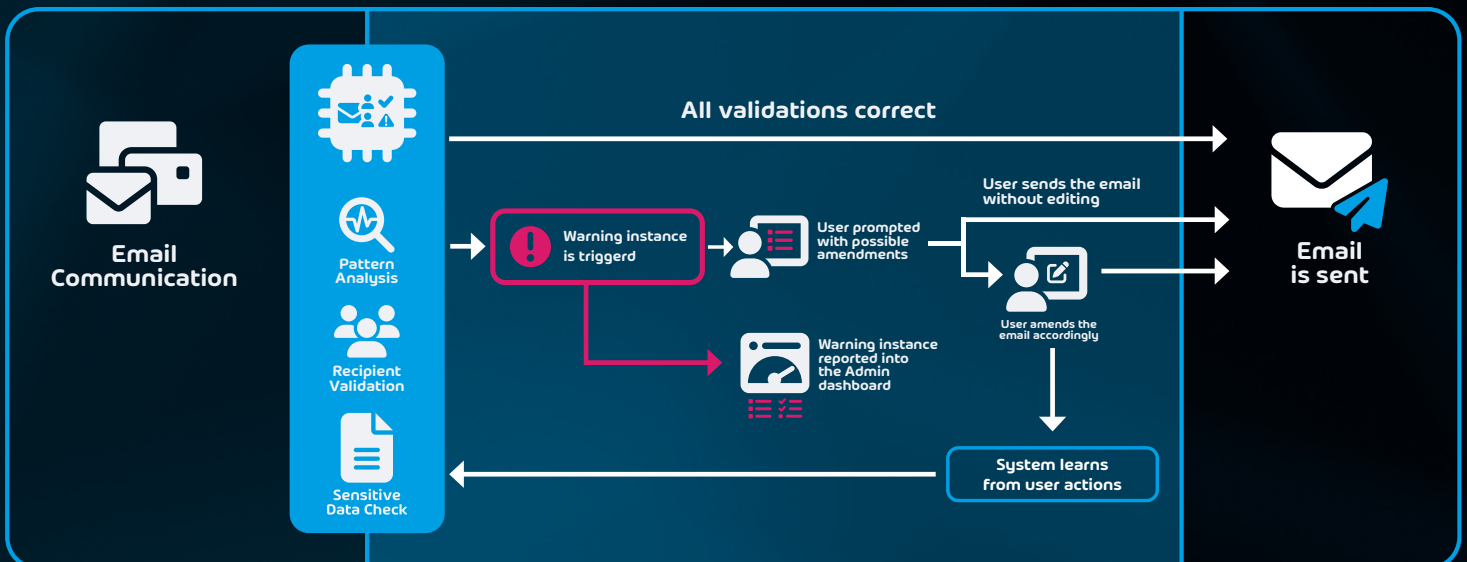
Email Communication

Pattern Analysis

Recipient Validation

Sensitive Data Check

All validations correct

Warning instance is triggerd

User prompted with possible amendments

User sends the email without editing

User amends the email accordingly

Warning instance reported into the Admin dashboard

System learns from user actions

Email is sent